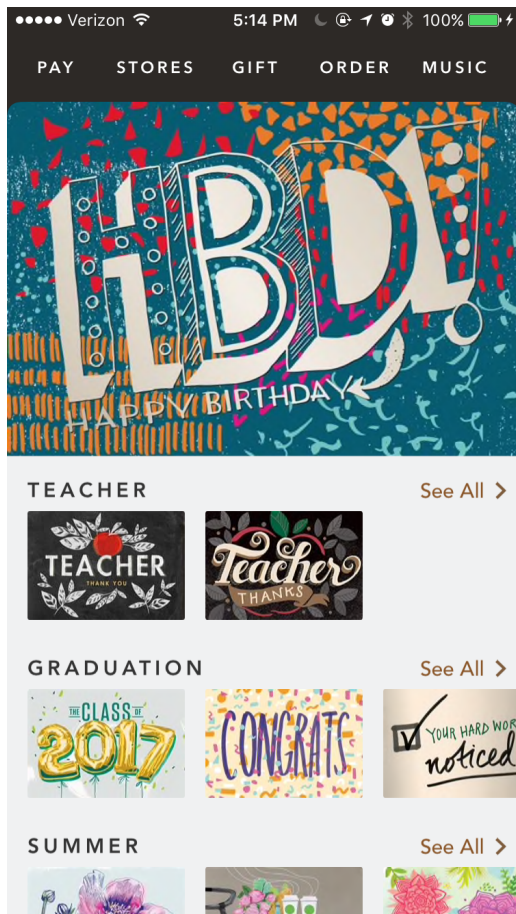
●●●●● Verizon 5:14 PM 100%

PAY STORES GIFT ORDER MUSIC

HBD!
HAPPY BIRTHDAY

TEACHER See All >

TEACHER
THANK YOU

Teacher
THANKS

GRADUATION See All >

THE CLASS OF 2017

CONGRATS

YOUR HARD WOR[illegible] noticed

SUMMER See All >